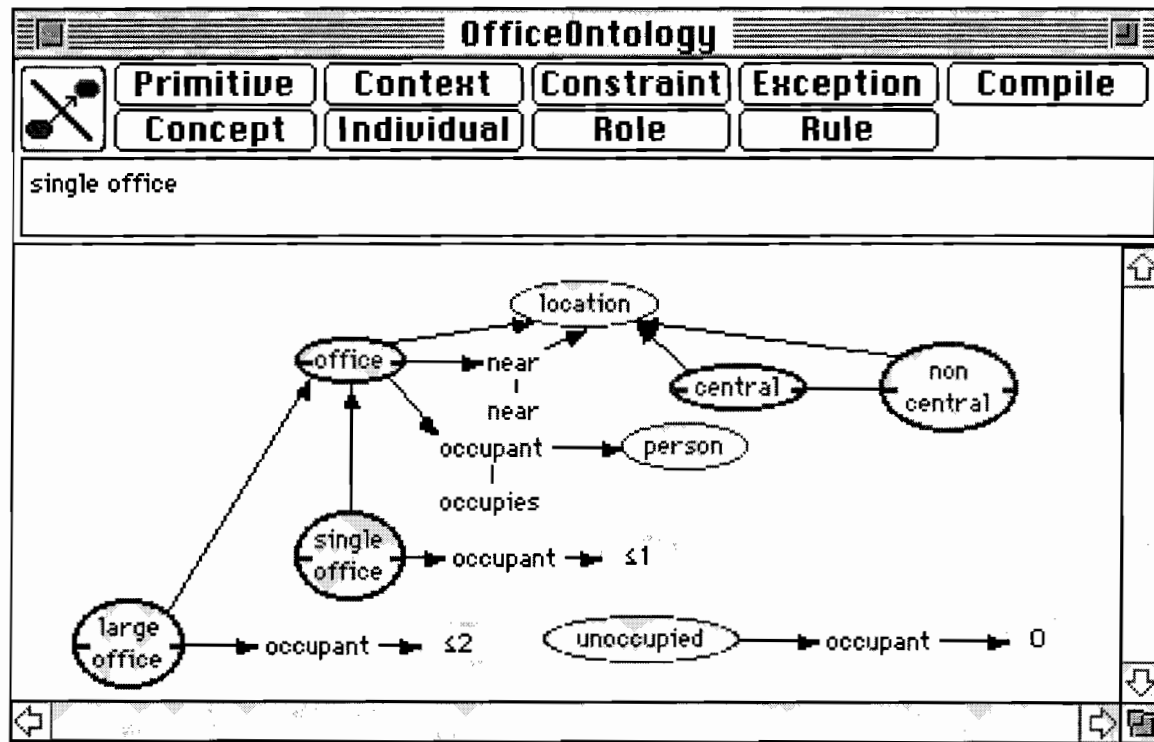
OfficeOntology

Primitive Context Constraint Exception Compile
Concept Individual Role Rule

single office

location
office
near
near
central
non central
occupant
occupies
person
single office
occupant $\leq 1$
large office
occupant $\leq 2$
unoccupied
occupant
0